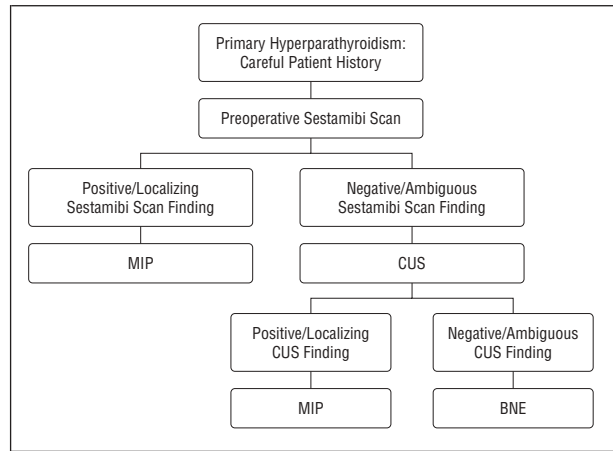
Primary Hyperparathyroidism:
Careful Patient History

Preoperative Sestamibi Scan

Positive/Localizing
Sestamibi Scan Finding

Negative/Ambiguous
Sestamibi Scan Finding

MIP

CUS

Positive/Localizing
CUS Finding

Negative/Ambiguous
CUS Finding

MIP

BNE